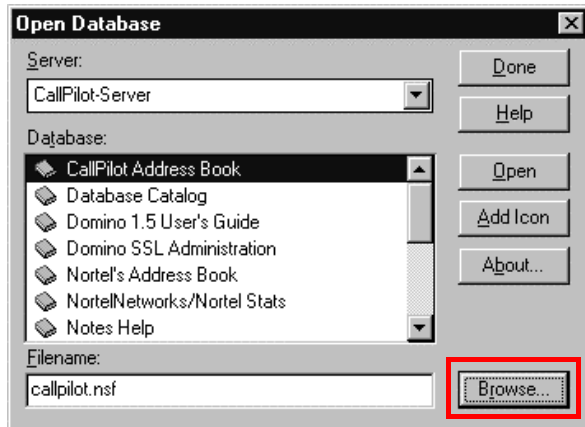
Open Database

Server:
CallPilot-Server

Database:
CallPilot Address Book
Database Catalog
Domino 1.5 User's Guide
Domino SSL Administration
Nortel's Address Book
NortelNetworks/Nortel Stats
Notes Help

Filename:
callpilot.nsf

Done
Help
Open
Add Icon
About...
Browse...